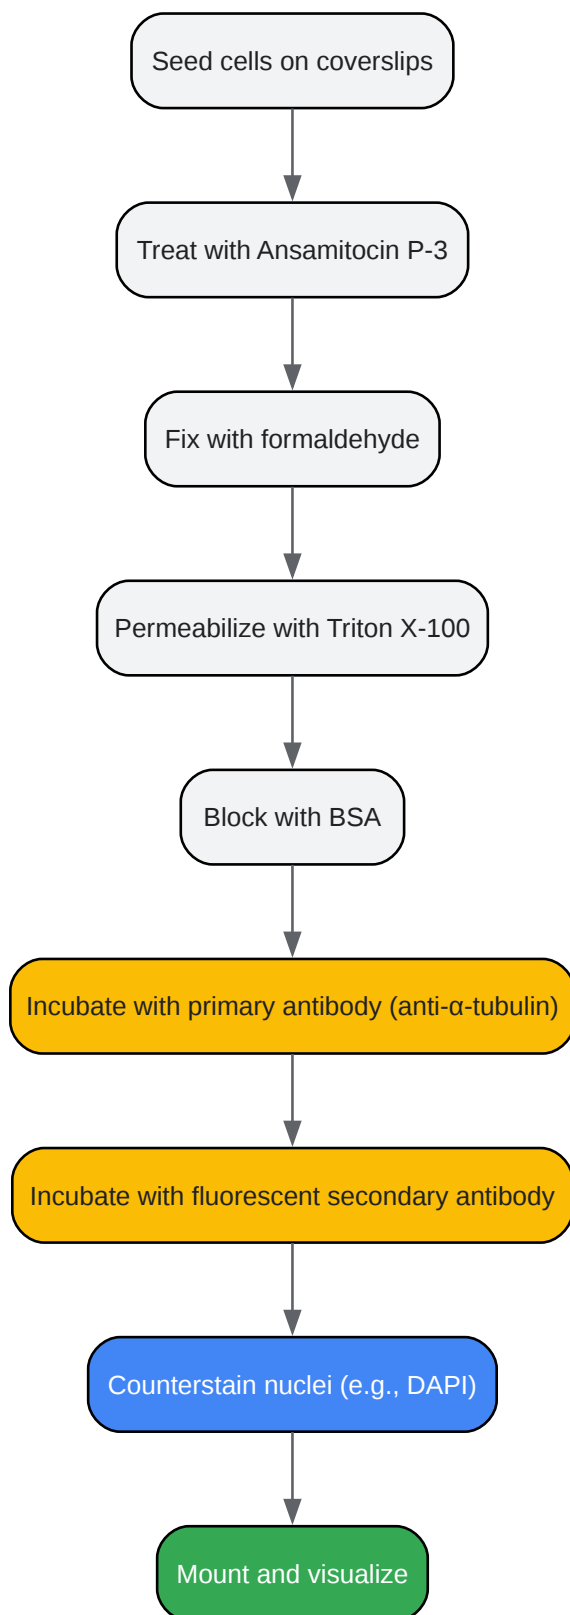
Seed cells on coverslips

Treat with Ansamitocin P-3

Fix with formaldehyde

Permeabilize with Triton X-100

Block with BSA

Incubate with primary antibody (anti-α-tubulin)

Incubate with fluorescent secondary antibody

Counterstain nuclei (e.g., DAPI)

Mount and visualize